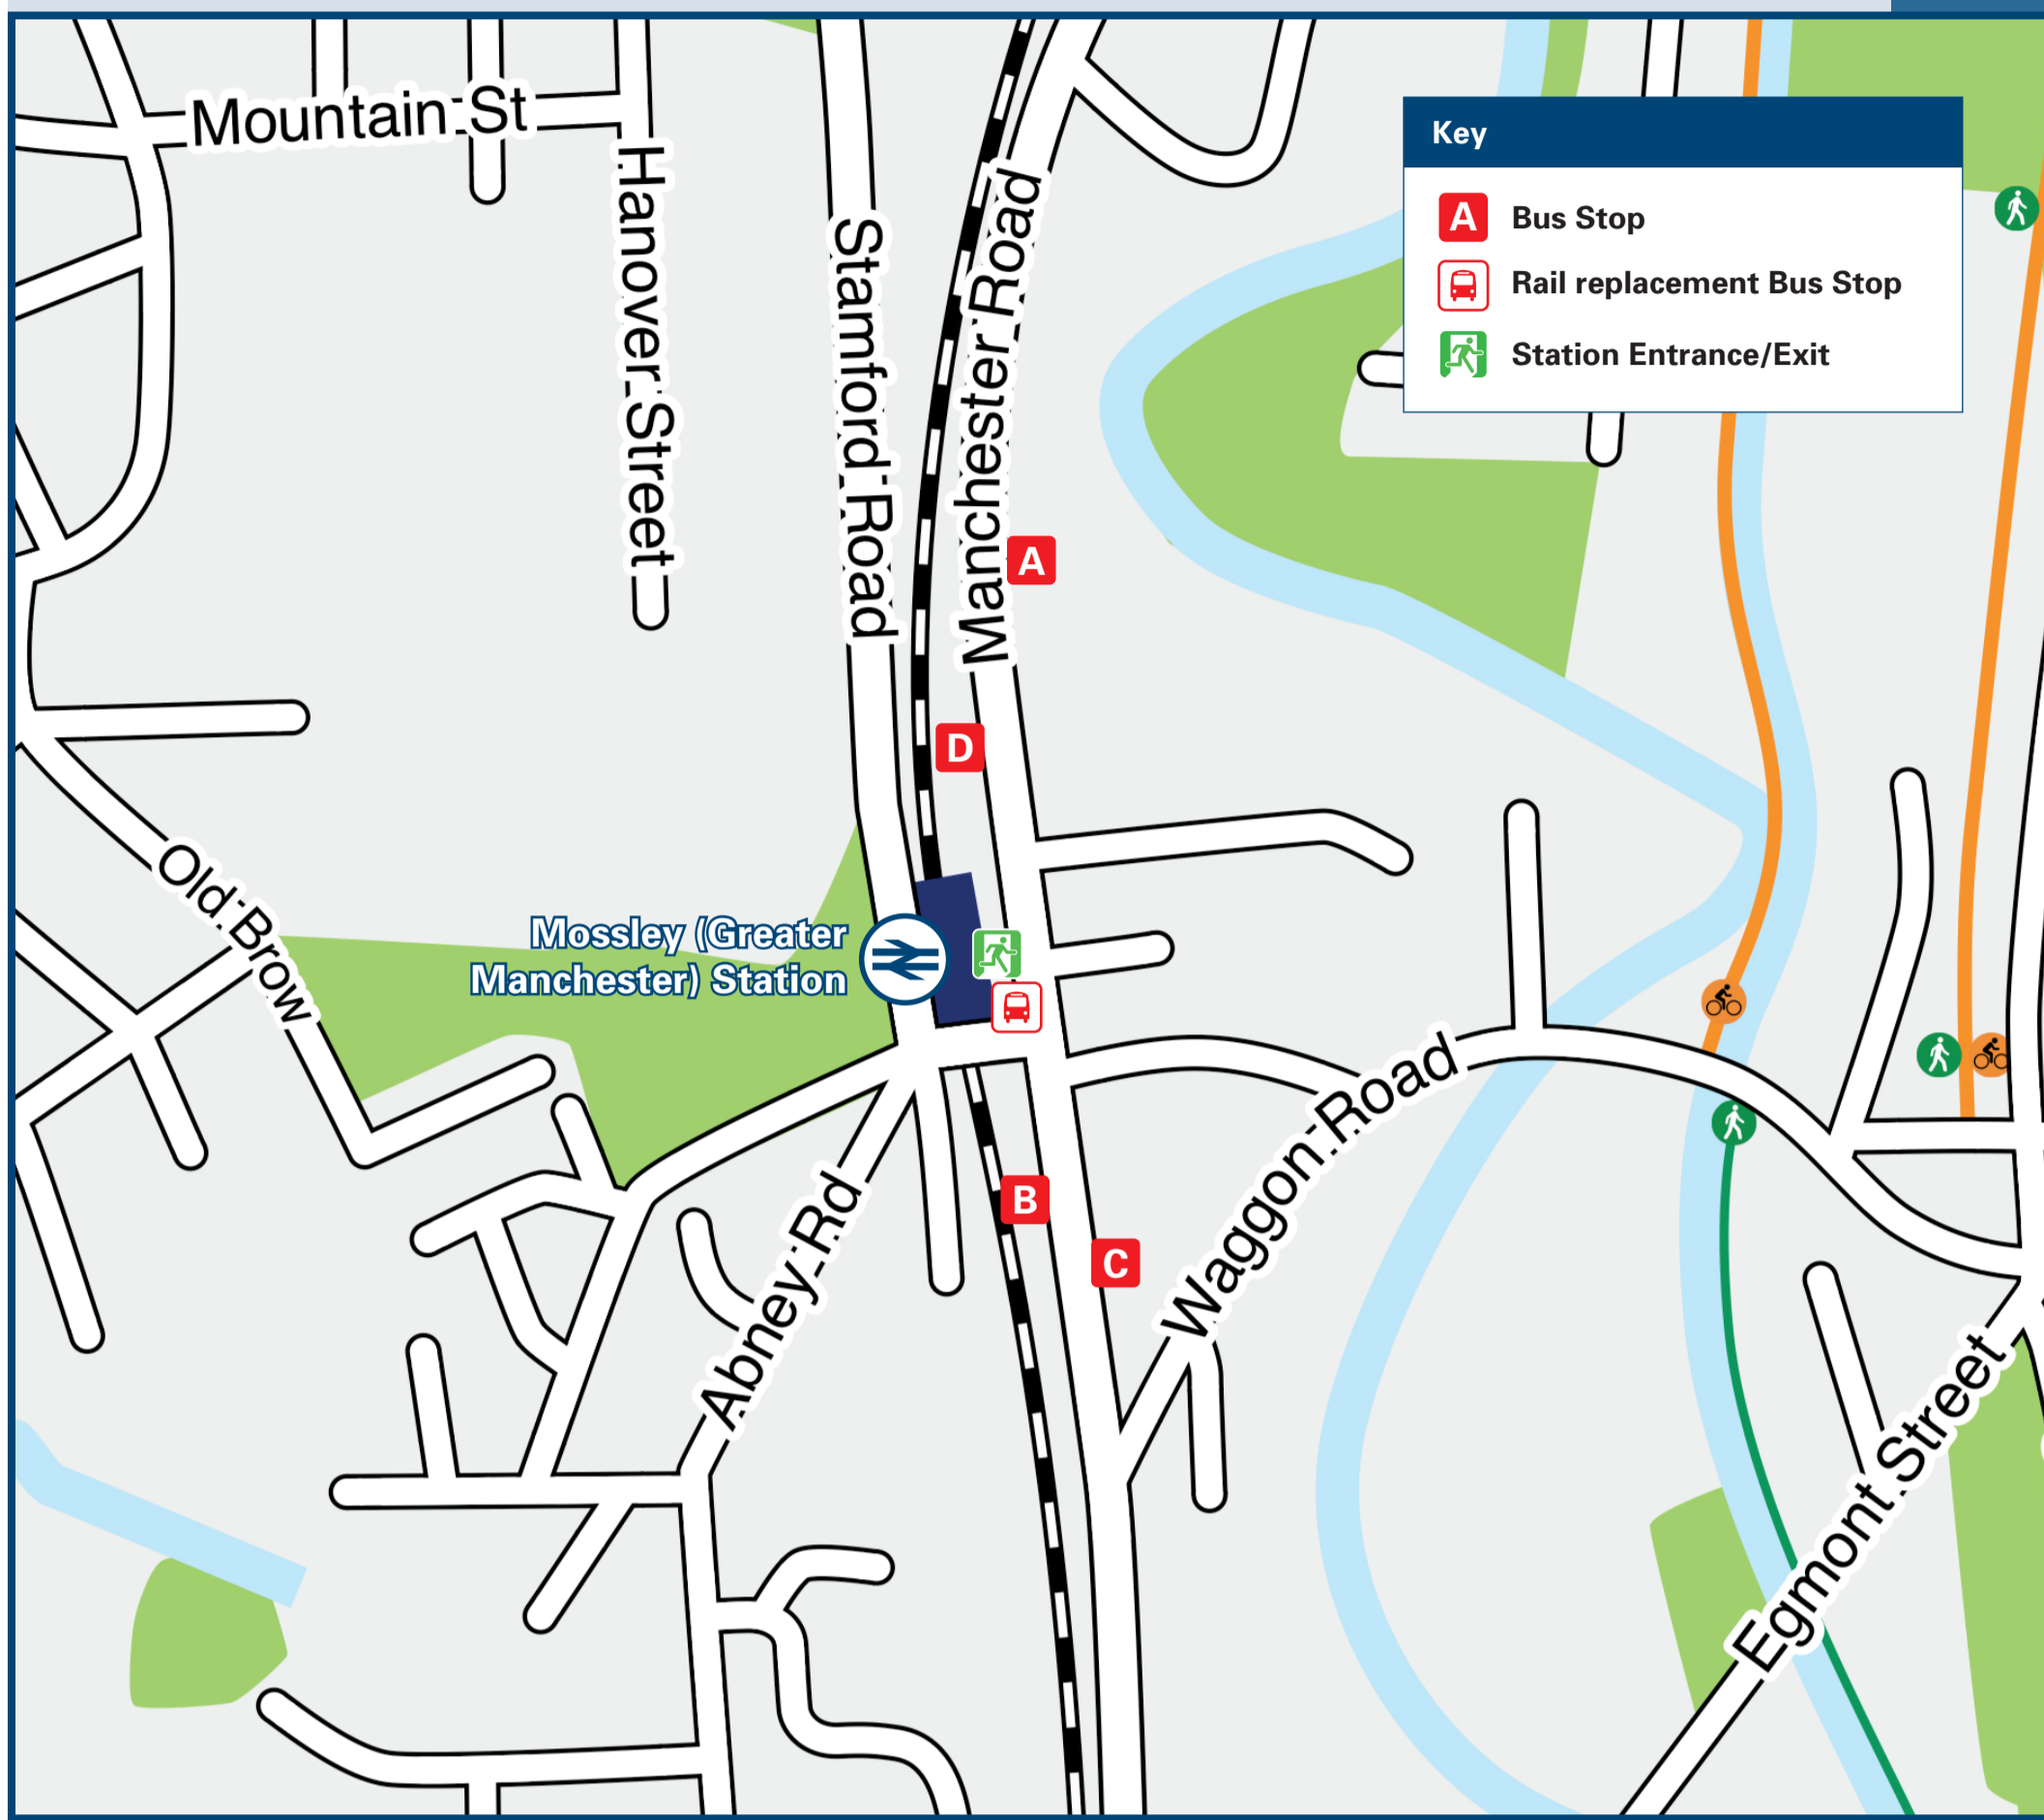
Key
A Bus Stop
Rail replacement Bus Stop
Station Entrance/Exit

Mountain St
Hanover Street
Stamford Road
Manchester Road
A
D
Mossley (Greater Manchester) Station
Old Brow
B
C
Abney Rd
Waggon Road
Egmont Street